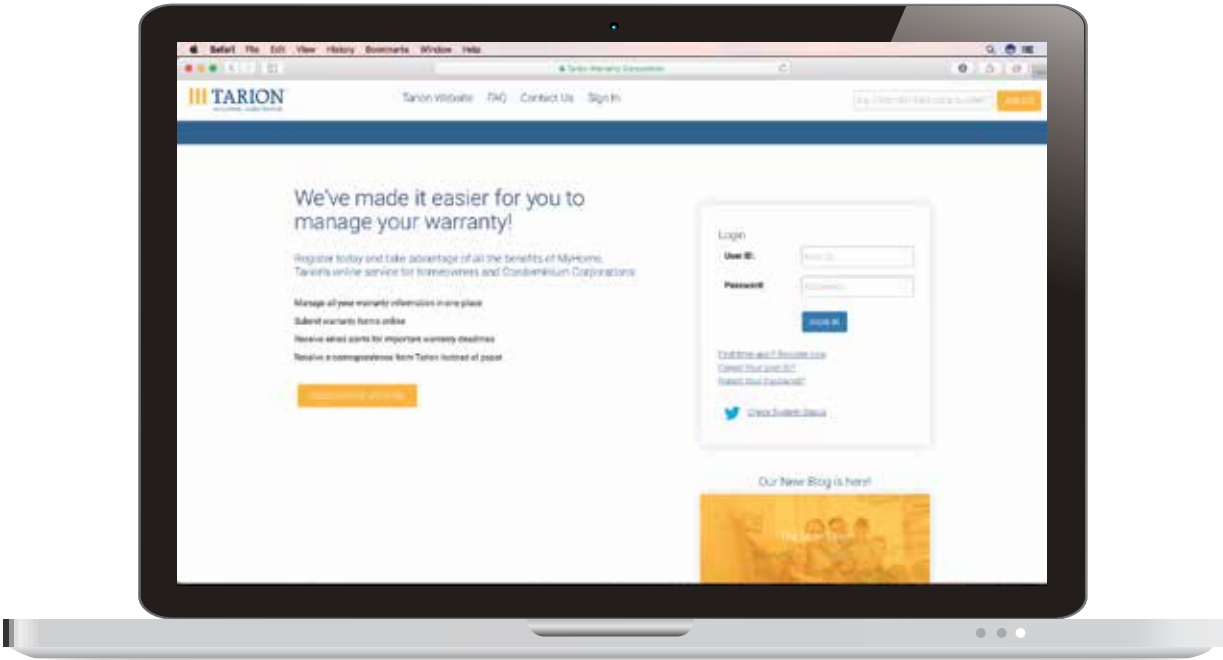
Safari File Edit View History Bookmarks Window Help

Tarion Warranty Corporation

TARION

Tarion Website FAQ Contact Us Sign In

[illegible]

We've made it easier for you to manage your warranty!

Register today and take advantage of all the benefits of MyHome, Tarion's online service for homeowners and Condominium Corporations

Manage all your warranty information in one place

Submit warranty forms online

Receive email alerts for important warranty deadlines

Receive e-correspondence from Tarion instead of paper

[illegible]

Login

User ID:

Password:

SIGN IN

First time user? Register now

Forgot Your User ID?

Forgot Your Password?

Check System Status

Our New Blog is here!

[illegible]